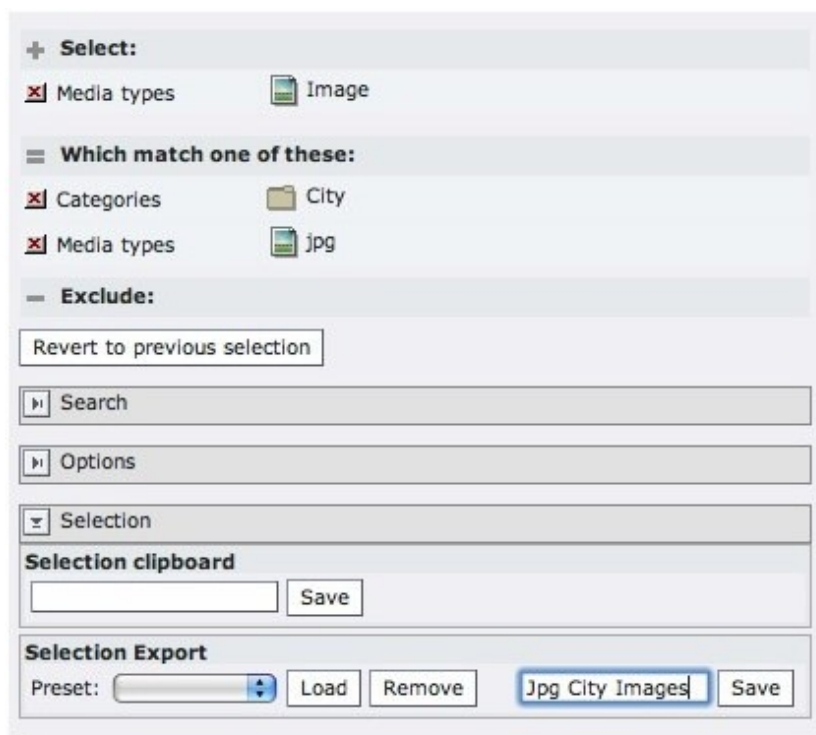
+ Select:

Media types Image

= Which match one of these:

Categories City

Media types jpg

– Exclude:

Revert to previous selection

Search

Options

Selection

Selection clipboard

Save

Selection Export

Preset: Load Remove Jpg City Images Save